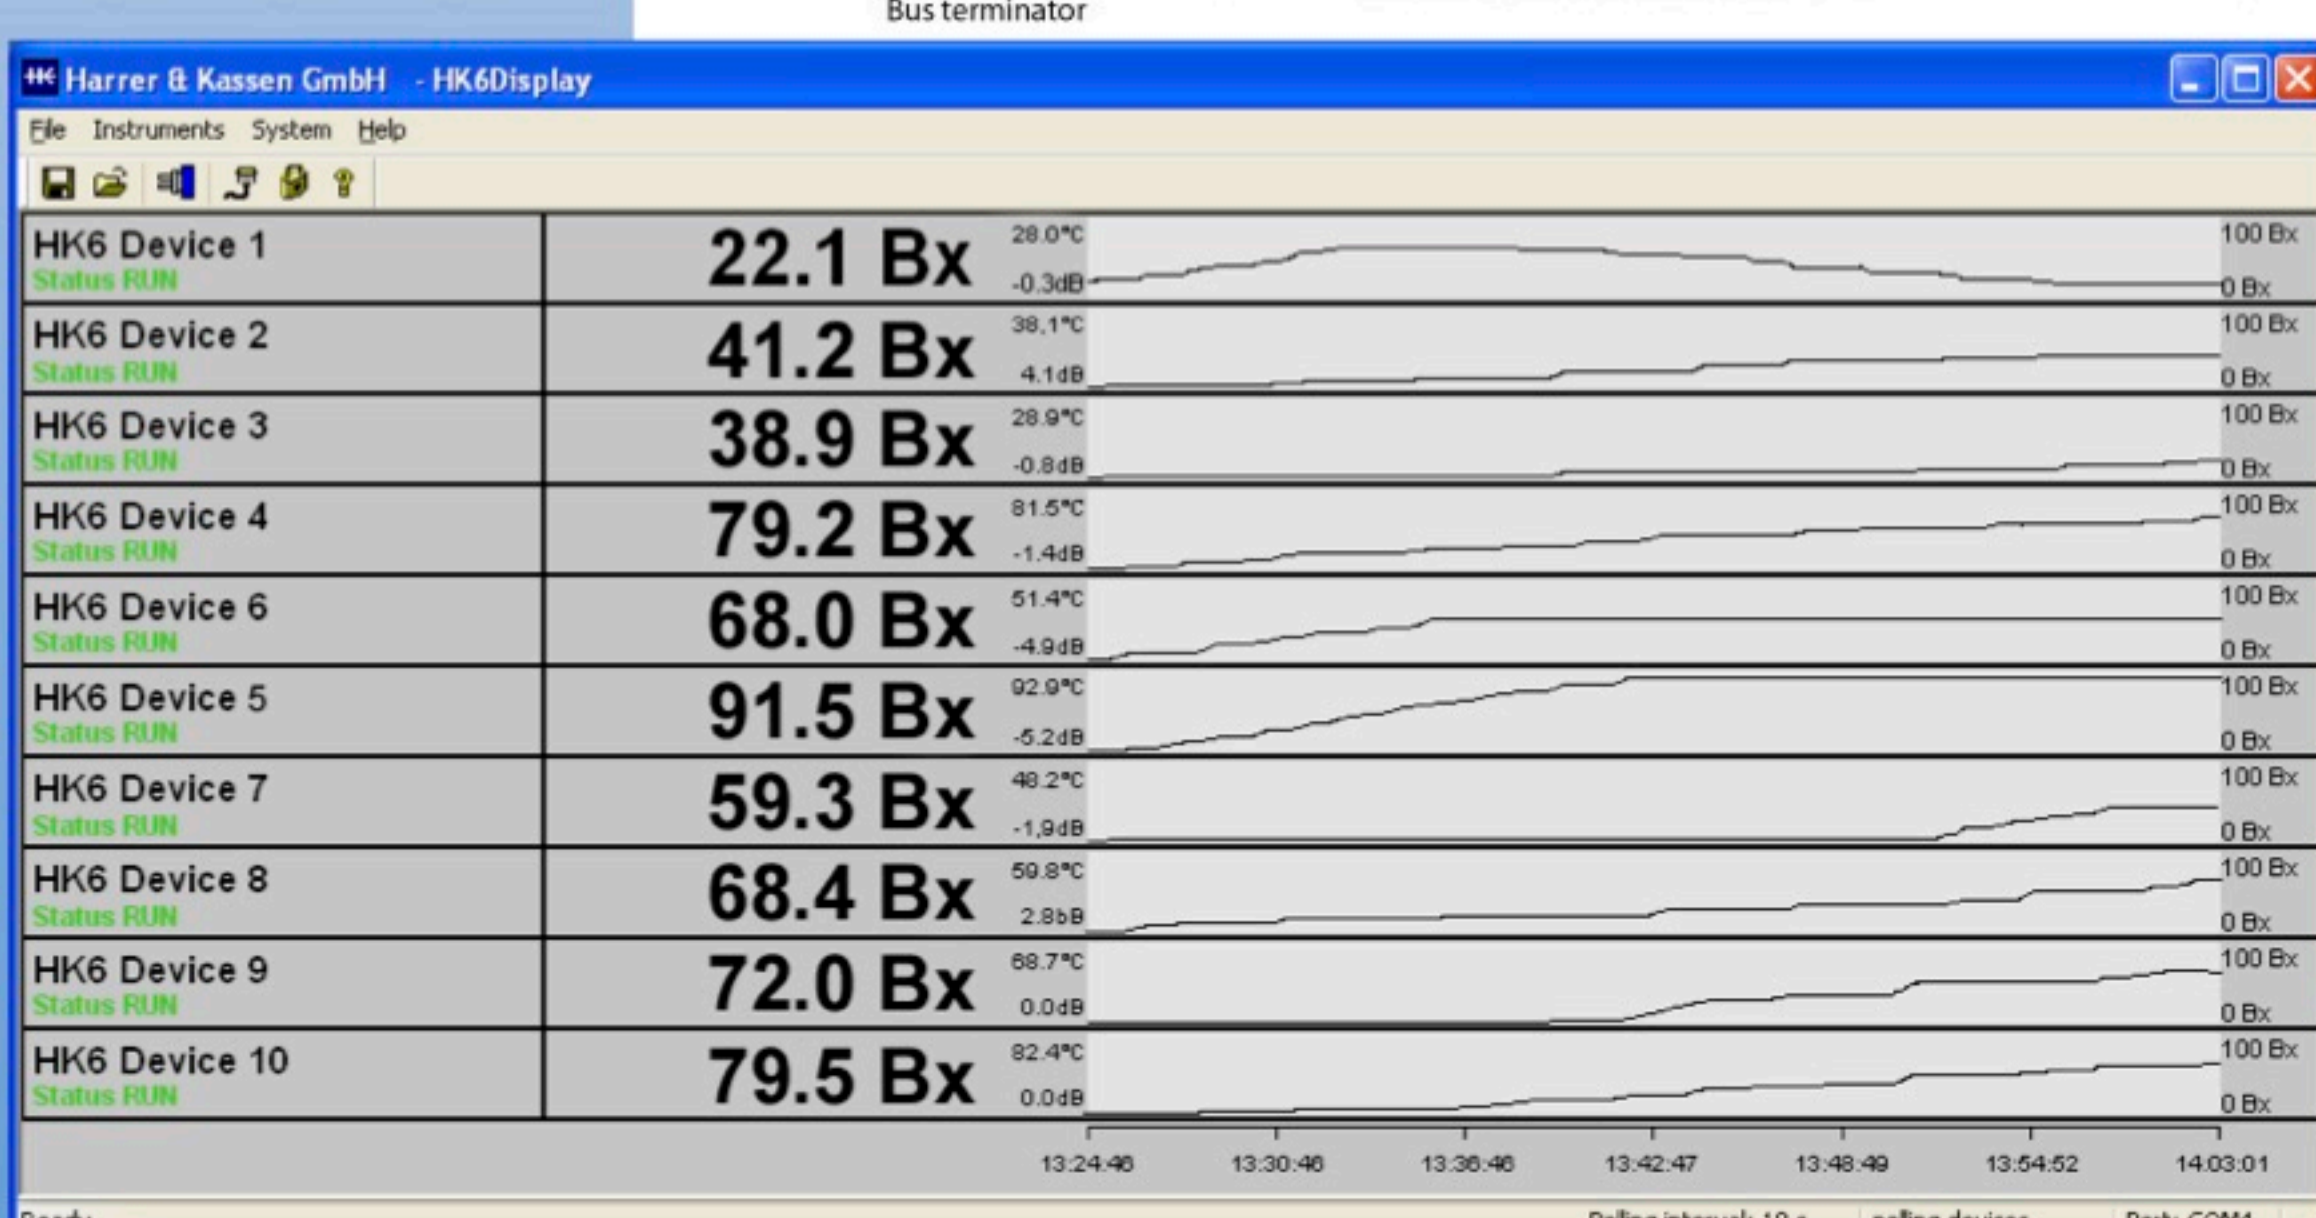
Bus terminator

Harrer & Kassen GmbH - HK6Display

File Instruments System Help

HK6 Device 1
Status RUN
22.1 Bx
28.0°C
-0.3dB
100 Bx
0 Bx

HK6 Device 2
Status RUN
41.2 Bx
38.1°C
4.1dB
100 Bx
0 Bx

HK6 Device 3
Status RUN
38.9 Bx
28.9°C
-0.8dB
100 Bx
0 Bx

HK6 Device 4
Status RUN
79.2 Bx
81.5°C
-1.4dB
100 Bx
0 Bx

HK6 Device 6
Status RUN
68.0 Bx
51.4°C
-4.9dB
100 Bx
0 Bx

HK6 Device 5
Status RUN
91.5 Bx
92.9°C
-5.2dB
100 Bx
0 Bx

HK6 Device 7
Status RUN
59.3 Bx
48.2°C
-1,9dB
100 Bx
0 Bx

HK6 Device 8
Status RUN
68.4 Bx
59.8°C
2.8bB
100 Bx
0 Bx

HK6 Device 9
Status RUN
72.0 Bx
68.7°C
0.0dB
100 Bx
0 Bx

HK6 Device 10
Status RUN
79.5 Bx
82.4°C
0.0dB
100 Bx
0 Bx

13:24:46 13:30:46 13:36:46 13:42:47 13:48:49 13:54:52 14:03:01

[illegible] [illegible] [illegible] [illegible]